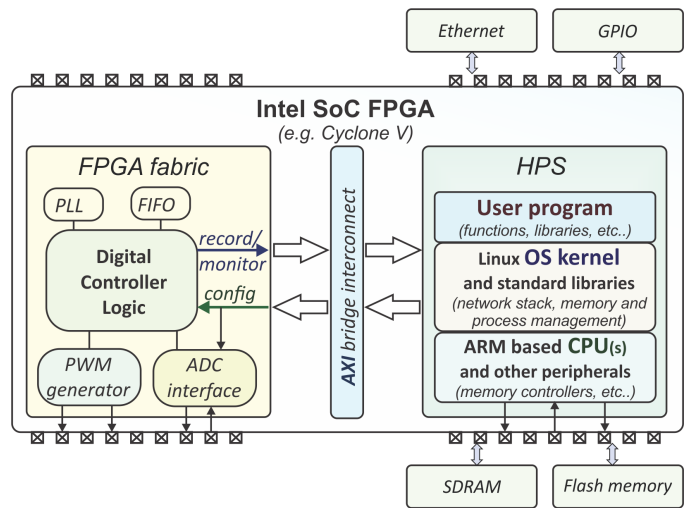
Ethernet

GPIO

Intel SoC FPGA
(e.g. Cyclone V)

FPGA fabric

PLL

FIFO

Digital Controller Logic

record/ monitor

config

PWM generator

ADC interface

AXI bridge interconnect

HPS

User program
(functions, libraries, etc..)

Linux OS kernel and standard libraries
(network stack, memory and process management)

ARM based CPU(s) and other peripherals
(memory controllers, etc..)

SDRAM

Flash memory